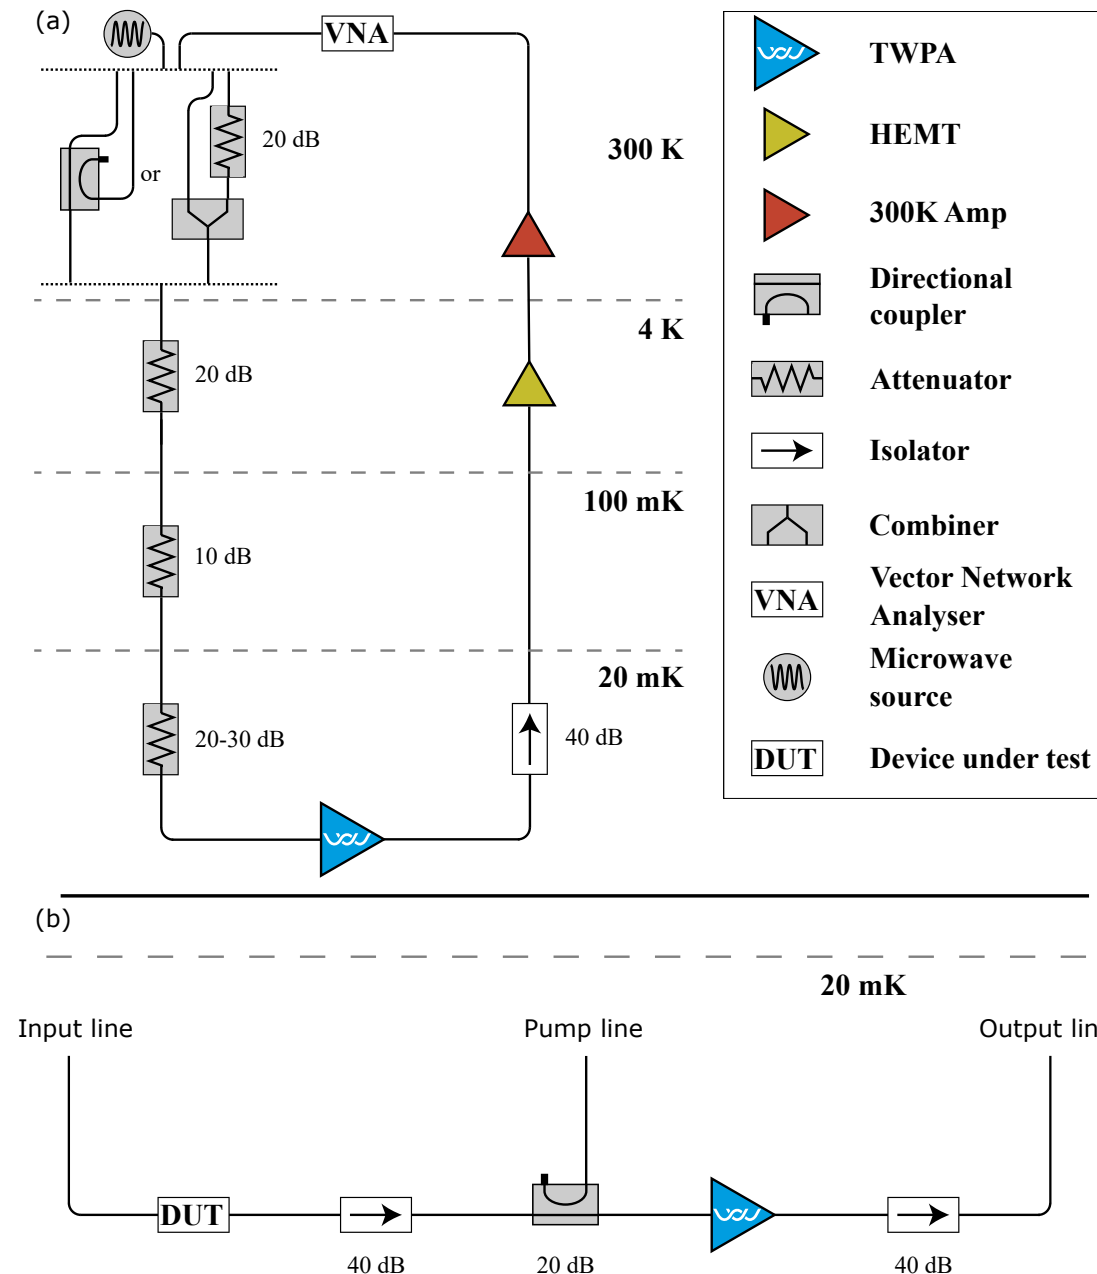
(a)

VNA

20 dB

or

300 K

4 K

20 dB

100 mK

10 dB

20 mK

20-30 dB

40 dB

TWPA

HEMT

300K Amp

Directional coupler

Attenuator

Isolator

Combiner

VNA

Vector Network Analyser

Microwave source

DUT

Device under test

(b)

20 mK

Input line

Pump line

Output lin

DUT

40 dB

20 dB

40 dB